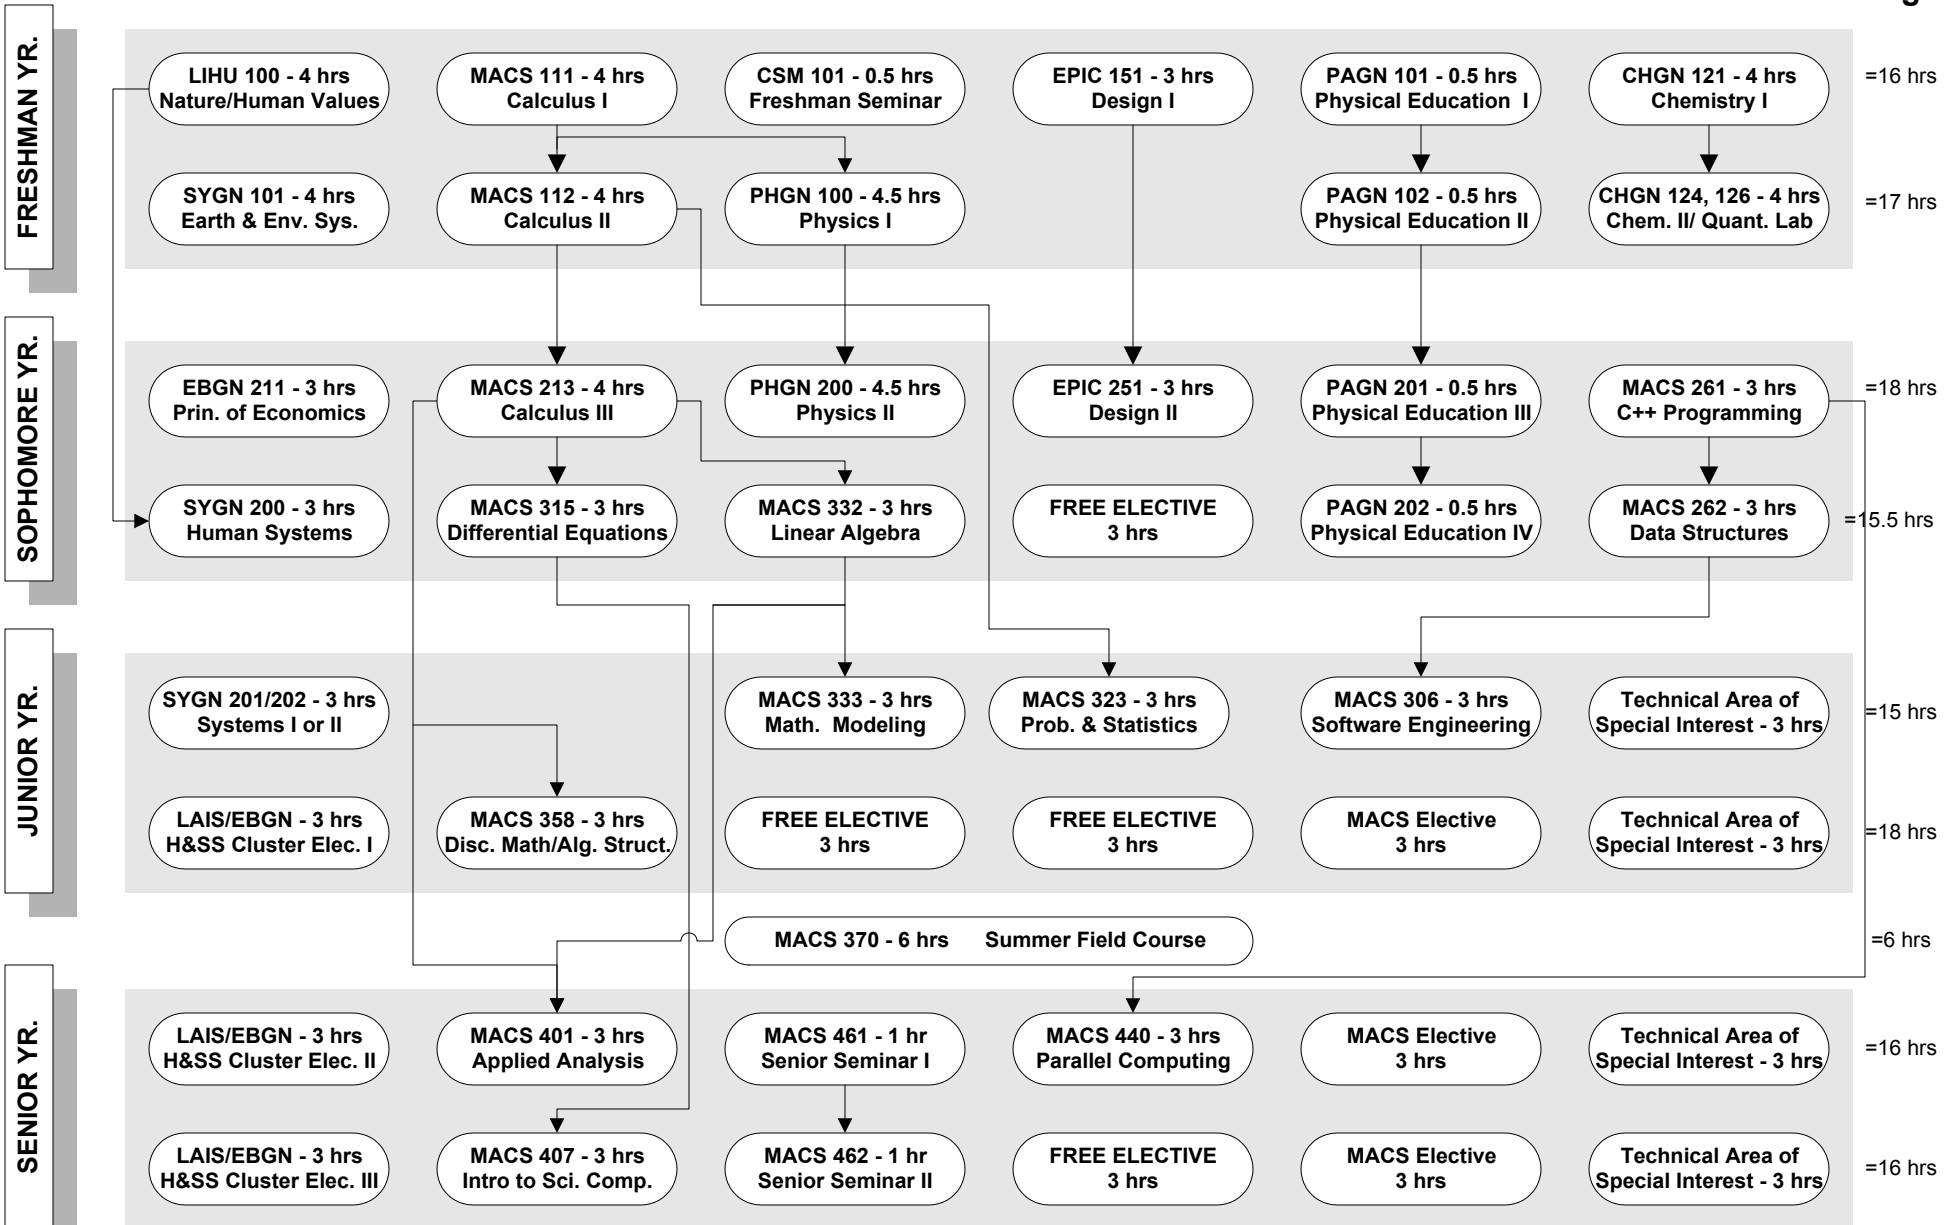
g

FRESHMAN YR.

LIHU 100 - 4 hrs
Nature/Human Values

MACS 111 - 4 hrs
Calculus I

CSM 101 - 0.5 hrs
Freshman Seminar

EPIC 151 - 3 hrs
Design I

PAGN 101 - 0.5 hrs
Physical Education I

CHGN 121 - 4 hrs
Chemistry I

=16 hrs

SYGN 101 - 4 hrs
Earth & Env. Sys.

MACS 112 - 4 hrs
Calculus II

PHGN 100 - 4.5 hrs
Physics I

PAGN 102 - 0.5 hrs
Physical Education II

CHGN 124, 126 - 4 hrs
Chem. II/ Quant. Lab

=17 hrs

SOPHOMORE YR.

EBGN 211 - 3 hrs
Prin. of Economics

MACS 213 - 4 hrs
Calculus III

PHGN 200 - 4.5 hrs
Physics II

EPIC 251 - 3 hrs
Design II

PAGN 201 - 0.5 hrs
Physical Education III

MACS 261 - 3 hrs
C++ Programming

=18 hrs

SYGN 200 - 3 hrs
Human Systems

MACS 315 - 3 hrs
Differential Equations

MACS 332 - 3 hrs
Linear Algebra

FREE ELECTIVE
3 hrs

PAGN 202 - 0.5 hrs
Physical Education IV

MACS 262 - 3 hrs
Data Structures

=15.5 hrs

JUNIOR YR.

SYGN 201/202 - 3 hrs
Systems I or II

MACS 333 - 3 hrs
Math. Modeling

MACS 323 - 3 hrs
Prob. & Statistics

MACS 306 - 3 hrs
Software Engineering

Technical Area of
Special Interest - 3 hrs

=15 hrs

LAIS/EBGN - 3 hrs
H&SS Cluster Elec. I

MACS 358 - 3 hrs
Disc. Math/Alg. Struct.

FREE ELECTIVE
3 hrs

FREE ELECTIVE
3 hrs

MACS Elective
3 hrs

Technical Area of
Special Interest - 3 hrs

=18 hrs

MACS 370 - 6 hrs Summer Field Course

=6 hrs

SENIOR YR.

LAIS/EBGN - 3 hrs
H&SS Cluster Elec. II

MACS 401 - 3 hrs
Applied Analysis

MACS 461 - 1 hr
Senior Seminar I

MACS 440 - 3 hrs
Parallel Computing

MACS Elective
3 hrs

Technical Area of
Special Interest - 3 hrs

=16 hrs

LAIS/EBGN - 3 hrs
H&SS Cluster Elec. III

MACS 407 - 3 hrs
Intro to Sci. Comp.

MACS 462 - 1 hr
Senior Seminar II

FREE ELECTIVE
3 hrs

MACS Elective
3 hrs

Technical Area of
Special Interest - 3 hrs

=16 hrs